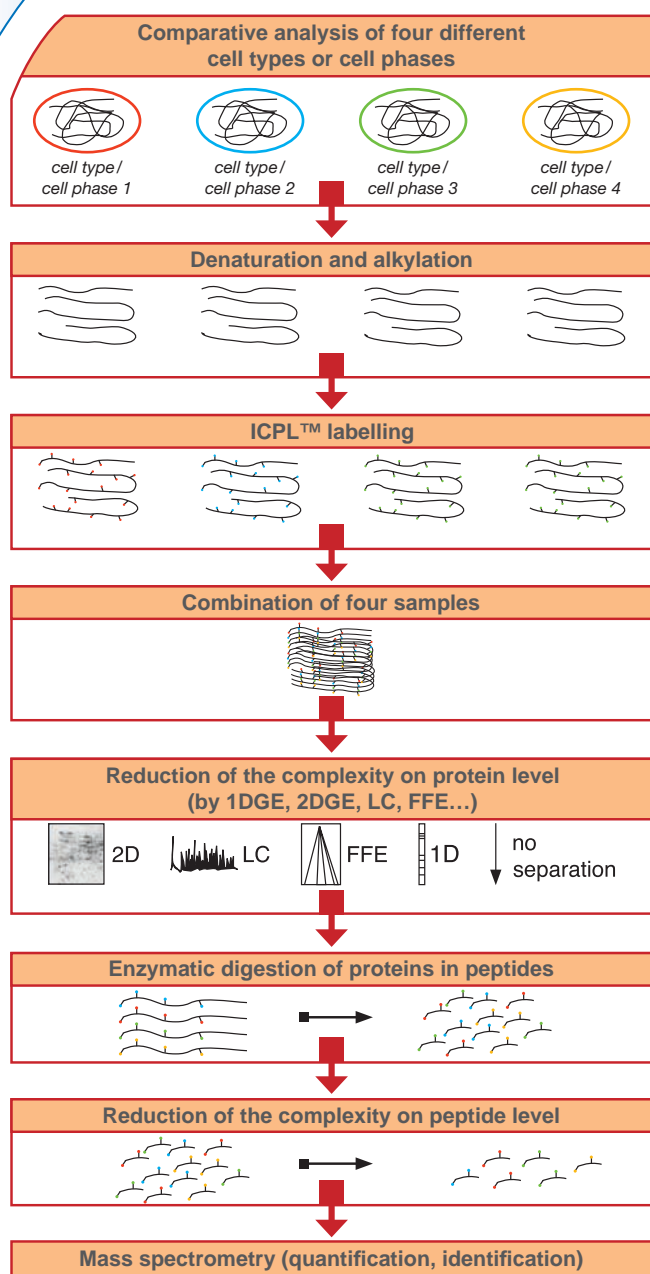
Comparative analysis of four different cell types or cell phases

cell type / cell phase 1

cell type / cell phase 2

cell type / cell phase 3

cell type / cell phase 4

Denaturation and alkylation

ICPL™ labelling

Combination of four samples

Reduction of the complexity on protein level (by 1DGE, 2DGE, LC, FFE…)

2D

LC

FFE

1D

no separation

Enzymatic digestion of proteins in peptides

Reduction of the complexity on peptide level

Mass spectrometry (quantification, identification)